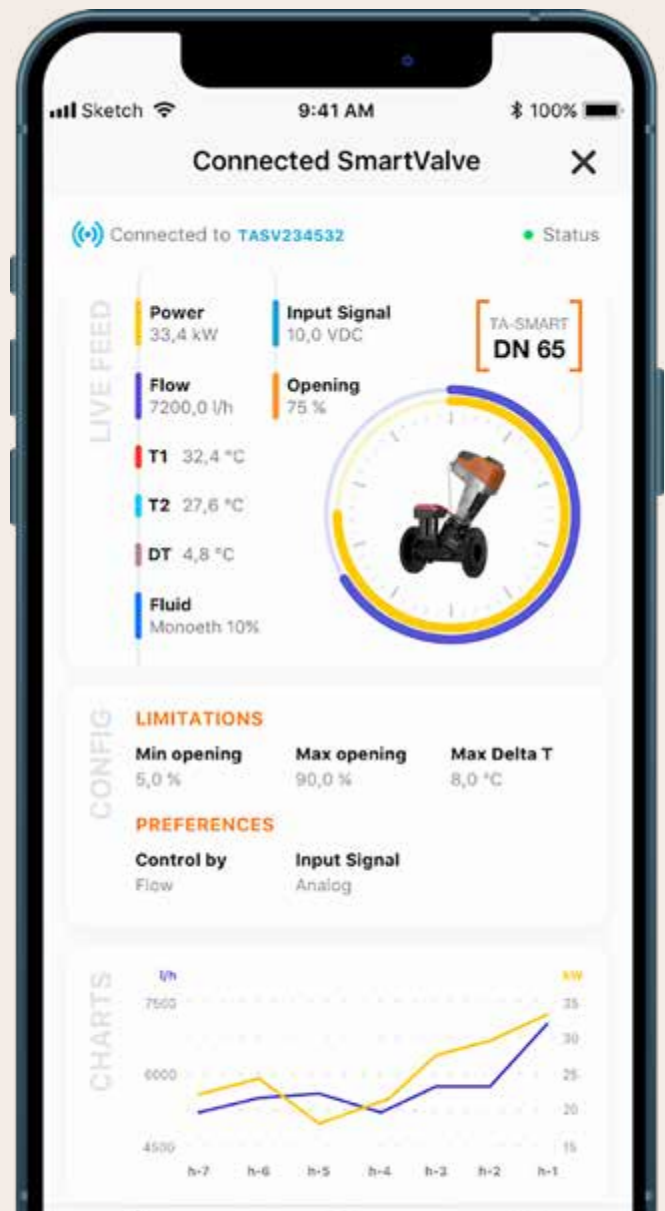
Sketch 9:41 AM 100%

Connected SmartValve ✕

Connected to TASV234532 • Status

LIVE FEED

Power
33,4 kW

Input Signal
10,0 VDC

TA-SMART
DN 65

Flow
7200,0 l/h

Opening
75 %

T1 32,4 °C

T2 27,6 °C

DT 4,8 °C

Fluid
Monoeth 10%

CONFIG

LIMITATIONS

Min opening
5,0 %

Max opening
90,0 %

Max Delta T
8,0 °C

PREFERENCES

Control by
Flow

Input Signal
Analog

CHARTS

l/h
kW
7500
6000
4500
35
30
25
20
15
h-7 h-6 h-5 h-4 h-3 h-2 h-1